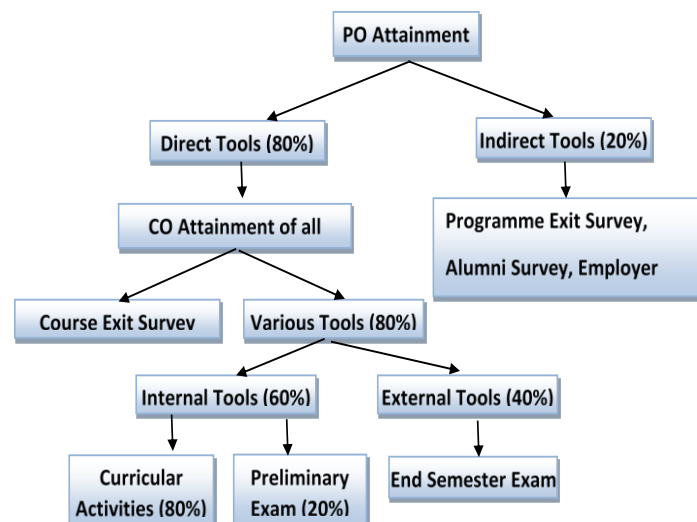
PO Attainment

Direct Tools (80%)

Indirect Tools (20%)

CO Attainment of all

Programme Exit Survey, Alumni Survey, Employer

Course Exit Survev

Various Tools (80%)

Internal Tools (60%)

External Tools (40%)

Curricular Activities (80%)

Preliminary Exam (20%)

End Semester Exam